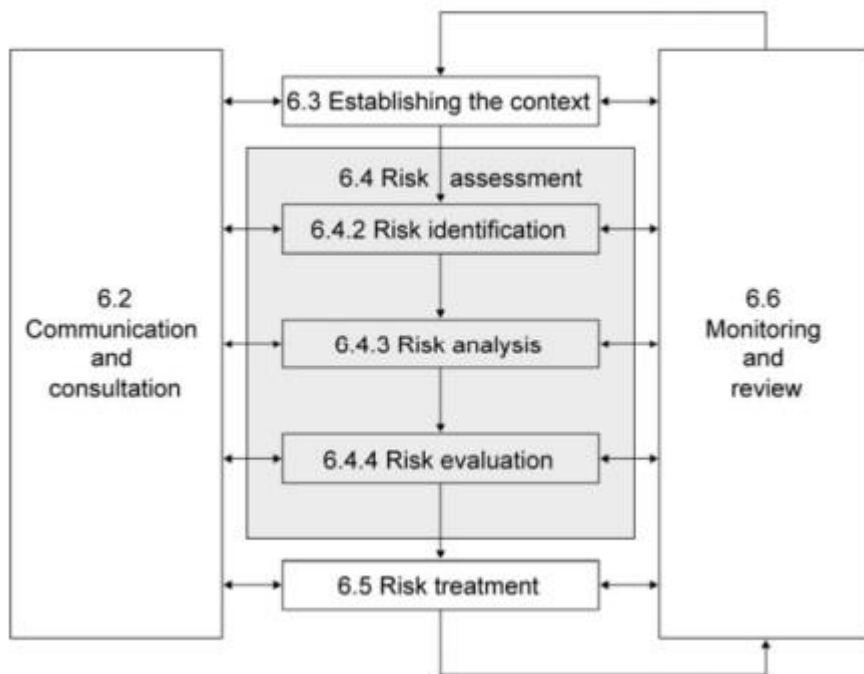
6.2 Communication and consultation

6.3 Establishing the context

6.4 Risk assessment

6.4.2 Risk identification

6.4.3 Risk analysis

6.4.4 Risk evaluation

6.5 Risk treatment

6.6 Monitoring and review